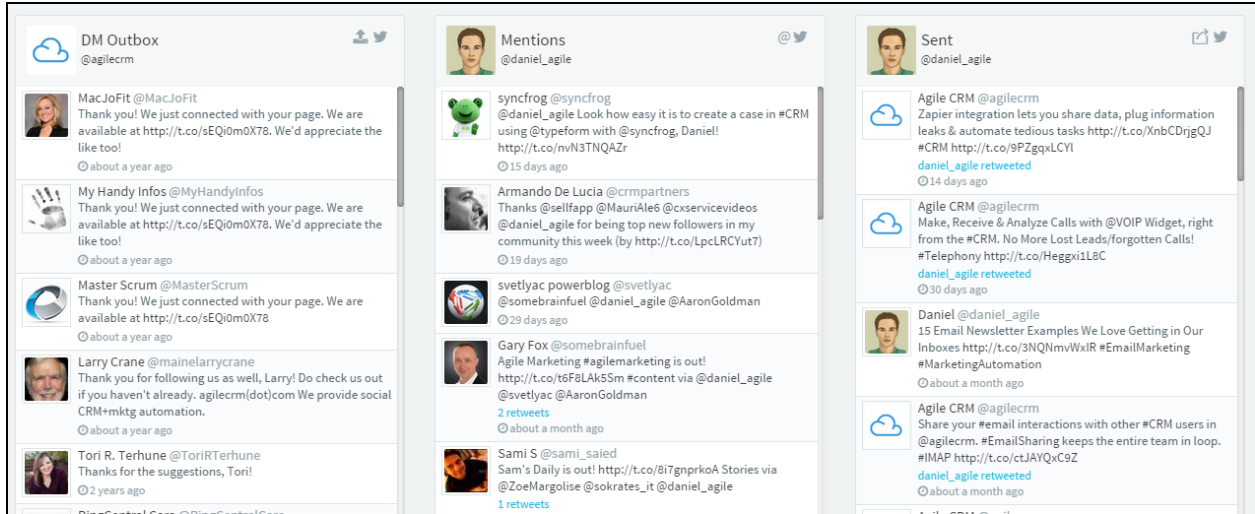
DM Outbox
@agilecrm

MacJoFit @MacJoFit
Thank you! We just connected with your page. We are available at http://t.co/sEQi0m0X78. We'd appreciate the like too!
about a year ago

My Handy Infos @MyHandyInfos
Thank you! We just connected with your page. We are available at http://t.co/sEQi0m0X78. We'd appreciate the like too!
about a year ago

Master Scrum @MasterScrum
Thank you! We just connected with your page. We are available at http://t.co/sEQi0m0X78
about a year ago

Larry Crane @mainelarrycrane
Thank you for following us as well, Larry! Do check us out if you haven't already. agilecrm(dot)com We provide social CRM+mktg automation.
about a year ago

Tori R. Terhune @ToriRTerhune
Thanks for the suggestions, Tori!
2 years ago

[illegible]

Mentions
@daniel_agile

syncfrog @syncfrog
@daniel_agile Look how easy it is to create a case in #CRM using @typeform with @syncfrog, Daniel! http://t.co/nvN3TNQAZr
15 days ago

Armando De Lucia @crmpartners
Thanks @sellfapp @MauriAle6 @cxservicevideos @daniel_agile for being top new followers in my community this week (by http://t.co/LpcLRCYut7)
19 days ago

svetlyac powerblog @svetlyac
@somebrainfuel @daniel_agile @AaronGoldman
29 days ago

Gary Fox @somebrainfuel
Agile Marketing #agilemarketing is out! http://t.co/t6F8LAk5Sm #content via @daniel_agile @svetlyac @AaronGoldman
2 retweets
about a month ago

Sami S @sami_saied
Sam's Daily is out! http://t.co/8i7gnprkoA Stories via @ZoeMargolise @sokrates_it @daniel_agile
1 retweets

Sent
@daniel_agile

Agile CRM @agilecrm
Zapier integration lets you share data, plug information leaks & automate tedious tasks http://t.co/XnbCDrjgQJ #CRM http://t.co/9PZgqxLCYl
daniel_agile retweeted
14 days ago

Agile CRM @agilecrm
Make, Receive & Analyze Calls with @VOIP Widget, right from the #CRM. No More Lost Leads/forgotten Calls! #Telephony http://t.co/Heggxi1L8C
daniel_agile retweeted
30 days ago

Daniel @daniel_agile
15 Email Newsletter Examples We Love Getting in Our Inboxes http://t.co/3NQNmvWxIR #EmailMarketing #MarketingAutomation
about a month ago

Agile CRM @agilecrm
Share your #email interactions with other #CRM users in @agilecrm. #EmailSharing keeps the entire team in loop. #IMAP http://t.co/ctJAYQxC9Z
daniel_agile retweeted
about a month ago